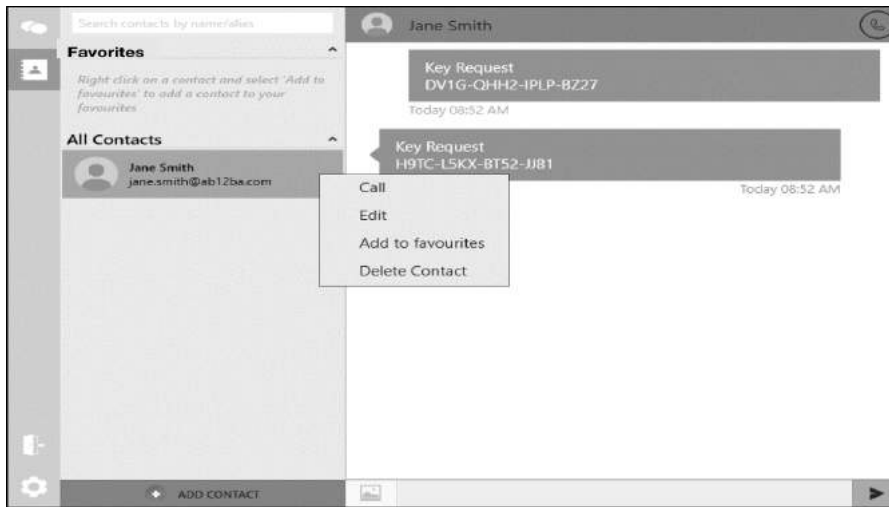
Search contacts by name/alias

Favorites

Right click on a contact and select 'Add to favourites' to add a contact to your favourites

All Contacts

Jane Smith
jane.smith@ab12ba.com

Call
Edit
Add to favourites
Delete Contact

ADD CONTACT

Jane Smith

Key Request
DV1G-QHH2-IPLP-BZ27
Today 08:52 AM

Key Request
H9TC-L5KX-BT52-JJ81
Today 08:52 AM